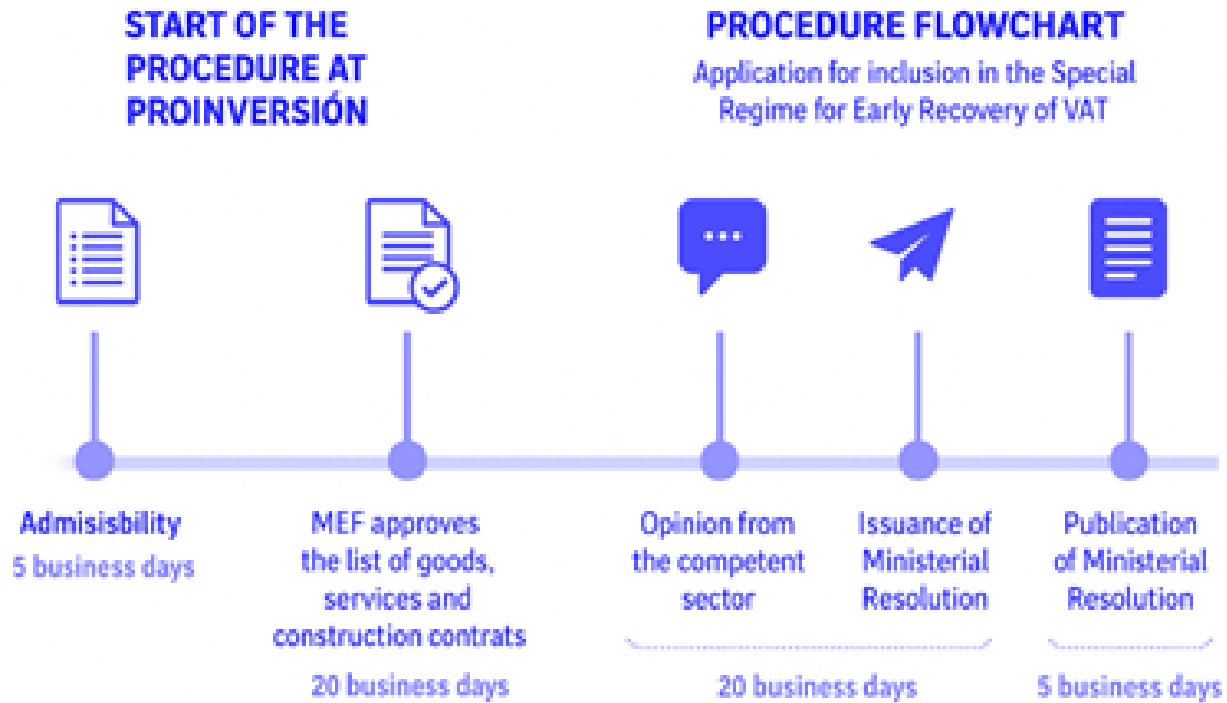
START OF THE PROCEDURE AT PROINVERSIÓN

PROCEDURE FLOWCHART

Application for inclusion in the Special Regime for Early Recovery of VAT

Admisisbility

5 business days

MEF approves the list of goods, services and construction contrats

20 business days

Opinion from the competent sector

Issuance of Ministerial Resolution

20 business days

Publication of Ministerial Resolution

5 business days